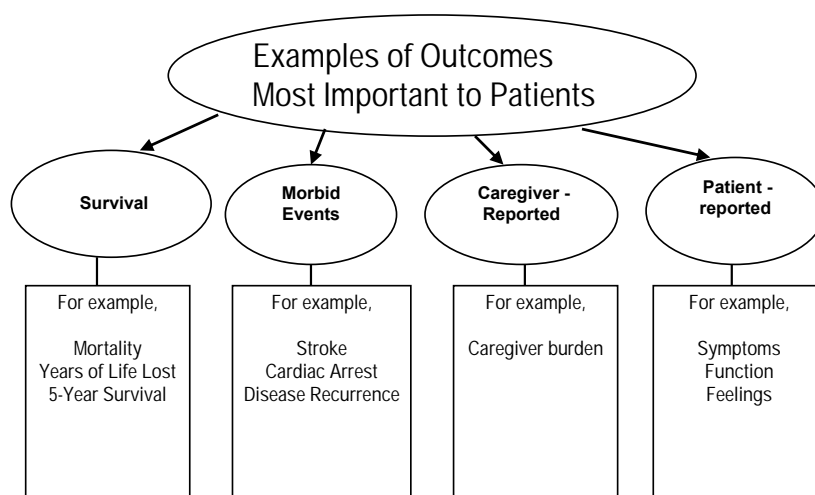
Examples of Outcomes Most Important to Patients

Survival

Morbid Events

Caregiver - Reported

Patient - reported

For example,

Mortality
Years of Life Lost
5-Year Survival

For example,

Stroke
Cardiac Arrest
Disease Recurrence

For example,

Caregiver burden

For example,

Symptoms
Function
Feelings